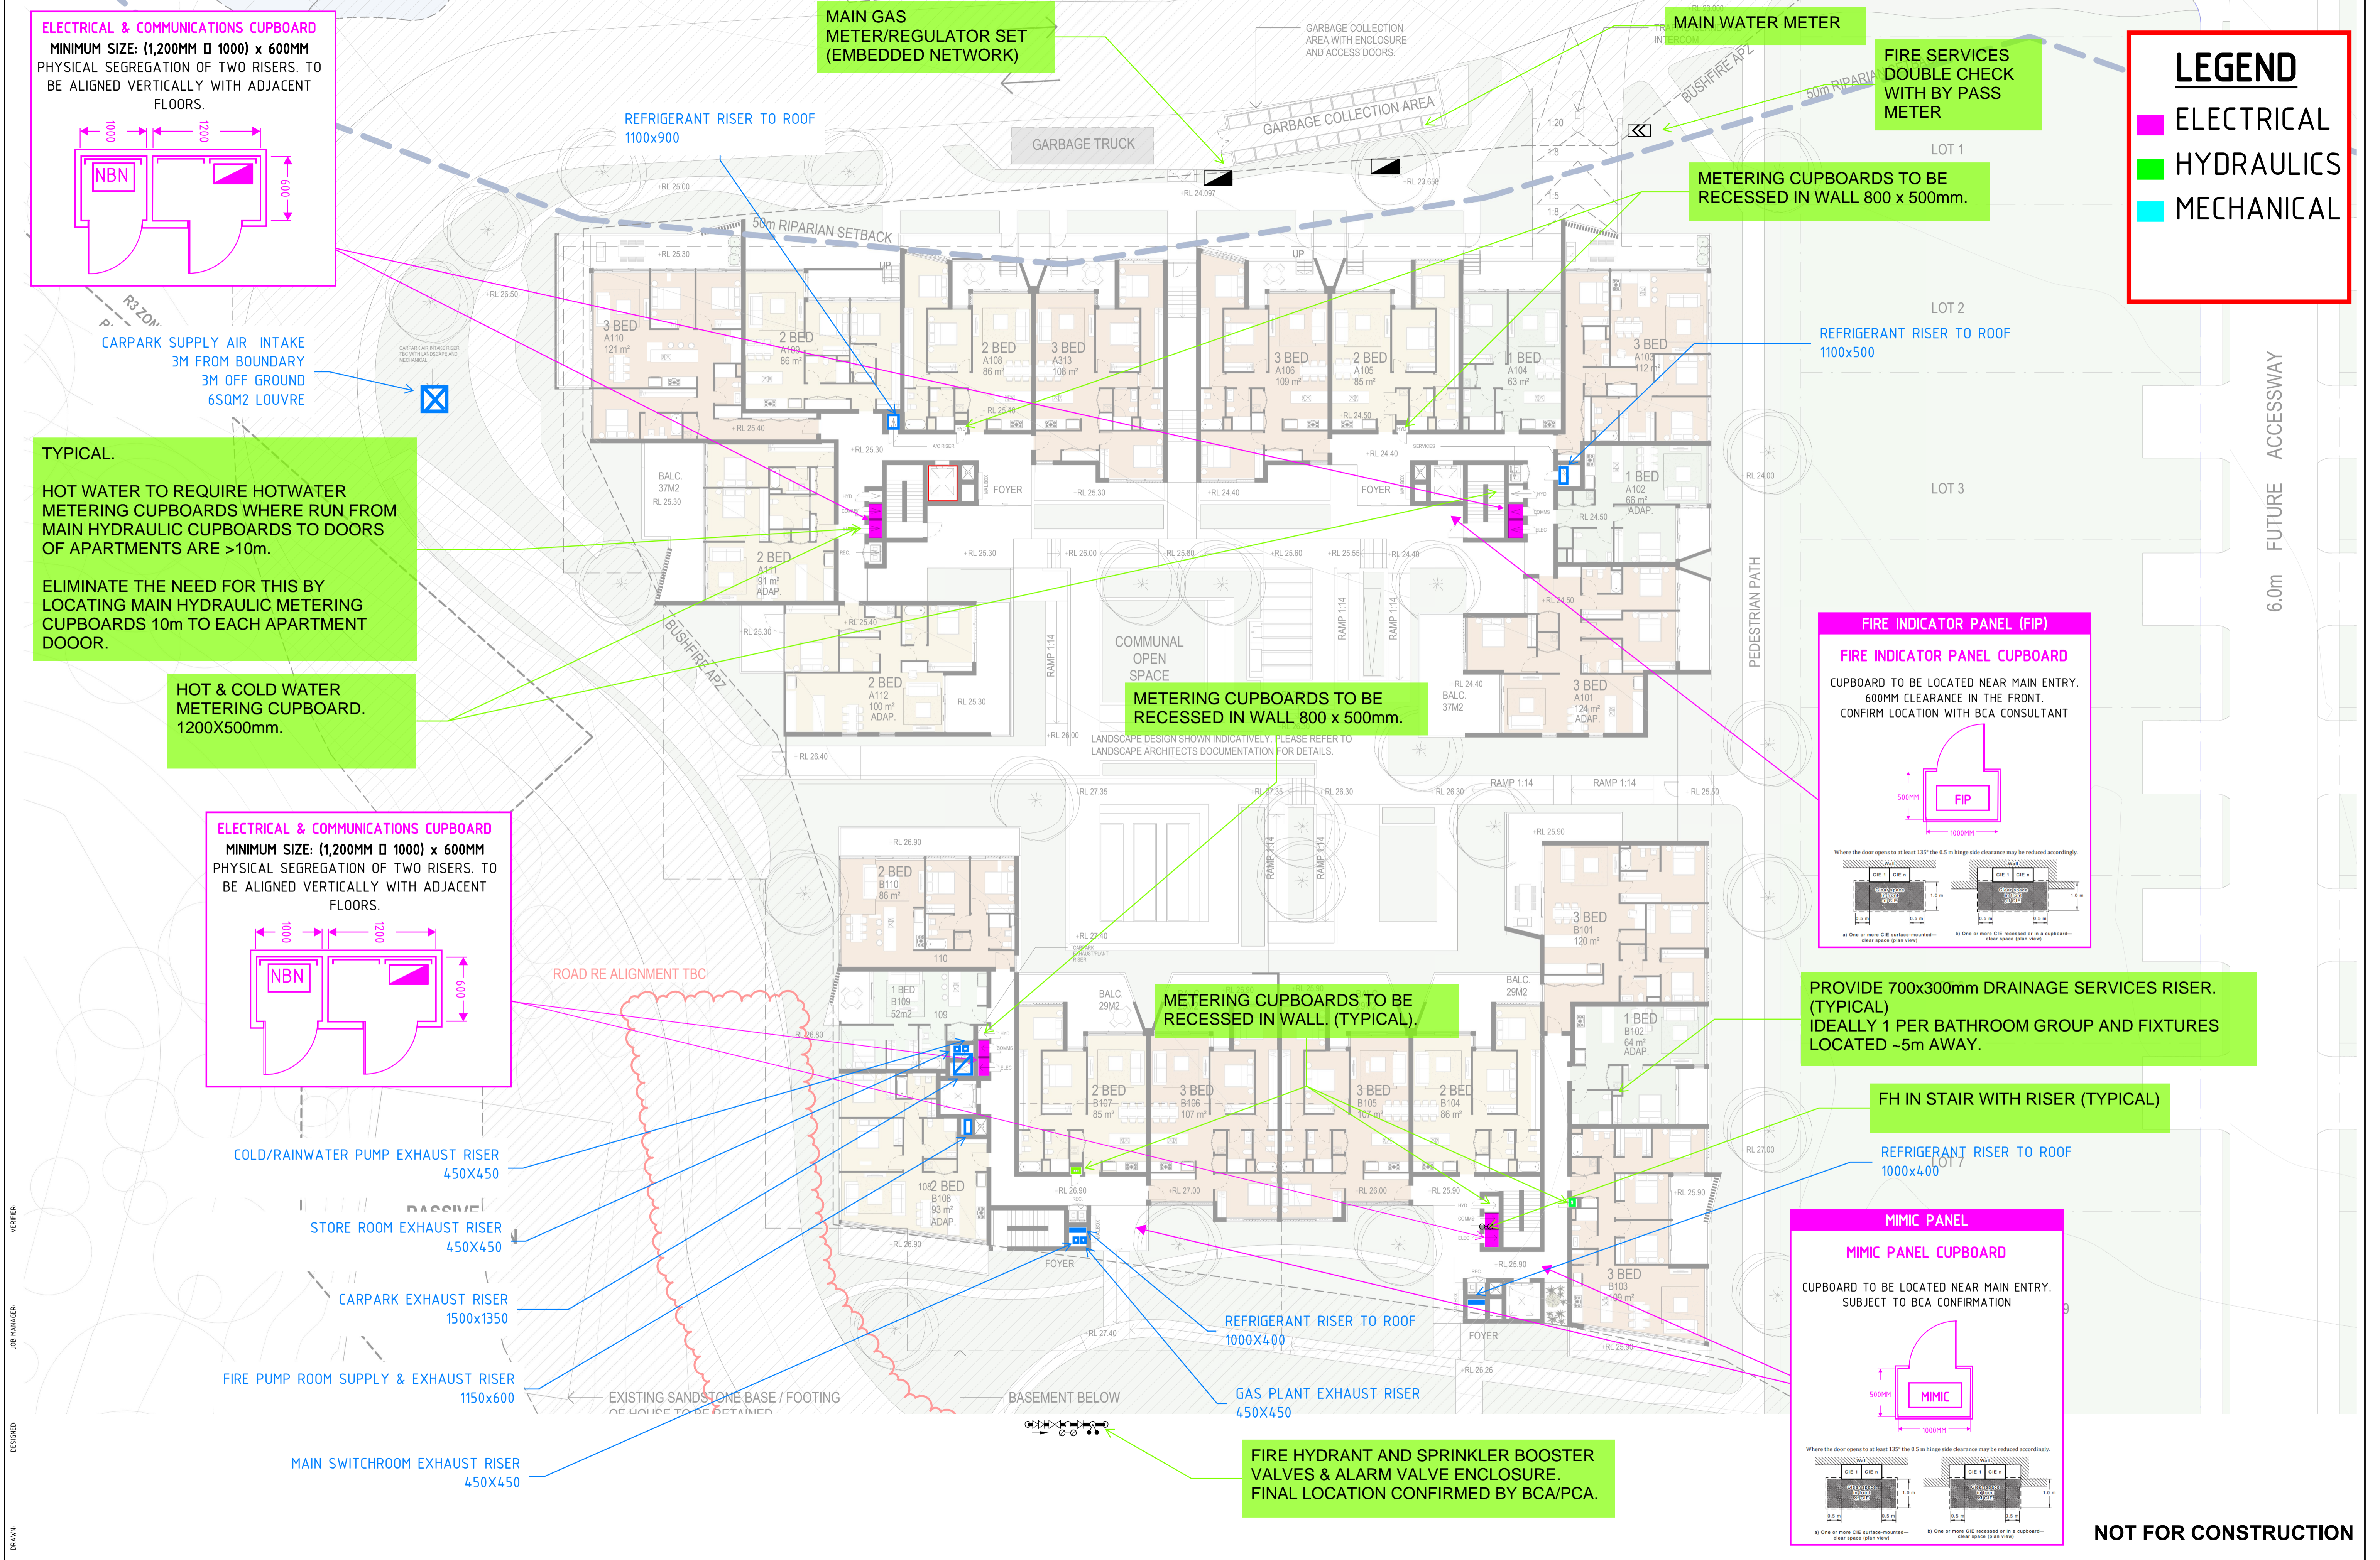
ELECTRICAL & COMMUNICATIONS CUPBOARD
MINIMUM SIZE: (1,200MM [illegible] 1000) x 600MM
PHYSICAL SEGREGATION OF TWO RISERS. TO BE ALIGNED VERTICALLY WITH ADJACENT FLOORS.
1000 1200 NBN 600

MAIN GAS METER/REGULATOR SET (EMBEDDED NETWORK)

REFRIGERANT RISER TO ROOF
1100x900

GARBAGE COLLECTION AREA WITH ENCLOSURE AND ACCESS DOORS.
GARBAGE COLLECTION AREA
GARBAGE TRUCK

MAIN WATER METER

FIRE SERVICES DOUBLE CHECK WITH BY PASS METER

LEGEND
ELECTRICAL
HYDRAULICS
MECHANICAL

LOT 1
METERING CUPBOARDS TO BE RECESSED IN WALL 800 x 500mm.

50m RIPARIAN SETBACK
BUSHFIRE APZ

LOT 2
REFRIGERANT RISER TO ROOF
1100x500

CARPARK SUPPLY AIR INTAKE
3M FROM BOUNDARY
3M OFF GROUND
6SQM2 LOUVRE

3 BED A110 121 m²
2 BED A109 86 m²
2 BED A108 86 m²
3 BED A313 108 m²
3 BED A106 109 m²
2 BED A105 85 m²
1 BED A104 63 m²
3 BED A103 112 m²

TYPICAL.

HOT WATER TO REQUIRE HOTWATER METERING CUPBOARDS WHERE RUN FROM MAIN HYDRAULIC CUPBOARDS TO DOORS OF APARTMENTS ARE >10m.

ELIMINATE THE NEED FOR THIS BY LOCATING MAIN HYDRAULIC METERING CUPBOARDS 10m TO EACH APARTMENT DOOOR.

FOYER
FOYER
1 BED A102 66 m² ADAP.
LOT 3
BALC. 37M2
2 BED A111 91 m² ADAP.

FUTURE ACCESSWAY 6.0m
PEDESTRIAN PATH

COMMUNAL OPEN SPACE
RAMP 1:14

HOT & COLD WATER METERING CUPBOARD.
1200X500mm.

2 BED A112 100 m² ADAP.

METERING CUPBOARDS TO BE RECESSED IN WALL 800 x 500mm.

3 BED A101 124 m² ADAP.
BALC. 37M2

FIRE INDICATOR PANEL (FIP)
FIRE INDICATOR PANEL CUPBOARD
CUPBOARD TO BE LOCATED NEAR MAIN ENTRY. 600MM CLEARANCE IN THE FRONT. CONFIRM LOCATION WITH BCA CONSULTANT
FIP

LANDSCAPE DESIGN SHOWN INDICATIVELY. PLEASE REFER TO LANDSCAPE ARCHITECTS DOCUMENTATION FOR DETAILS.

ELECTRICAL & COMMUNICATIONS CUPBOARD
MINIMUM SIZE: (1,200MM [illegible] 1000) x 600MM
PHYSICAL SEGREGATION OF TWO RISERS. TO BE ALIGNED VERTICALLY WITH ADJACENT FLOORS.
1000 1200 NBN 600

2 BED B110 86 m²
3 BED B101 120 m²
ROAD RE ALIGNMENT TBC
1 BED B109 52m2
BALC. 29M2

METERING CUPBOARDS TO BE RECESSED IN WALL. (TYPICAL).

BALC. 29M2

PROVIDE 700x300mm DRAINAGE SERVICES RISER. (TYPICAL)
IDEALLY 1 PER BATHROOM GROUP AND FIXTURES LOCATED ~5m AWAY.

1 BED B102 64 m² ADAP.
2 BED B107 85 m²
3 BED B106 107 m²
3 BED B105 107 m²
2 BED B104 86 m²

FH IN STAIR WITH RISER (TYPICAL)

COLD/RAINWATER PUMP EXHAUST RISER
450X450

REFRIGERANT RISER TO ROOF
1000x400

2 BED B108 93 m² ADAP.

STORE ROOM EXHAUST RISER
450X450

3 BED B103 109 m²

MIMIC PANEL
MIMIC PANEL CUPBOARD
CUPBOARD TO BE LOCATED NEAR MAIN ENTRY. SUBJECT TO BCA CONFIRMATION
MIMIC

CARPARK EXHAUST RISER
1500x1350

FOYER
FOYER

REFRIGERANT RISER TO ROOF
1000X400

FIRE PUMP ROOM SUPPLY & EXHAUST RISER
1150x600

EXISTING SANDSTONE BASE / FOOTING
BASEMENT BELOW

GAS PLANT EXHAUST RISER
450X450

MAIN SWITCHROOM EXHAUST RISER
450X450

FIRE HYDRANT AND SPRINKLER BOOSTER VALVES & ALARM VALVE ENCLOSURE.
FINAL LOCATION CONFIRMED BY BCA/PCA.

NOT FOR CONSTRUCTION